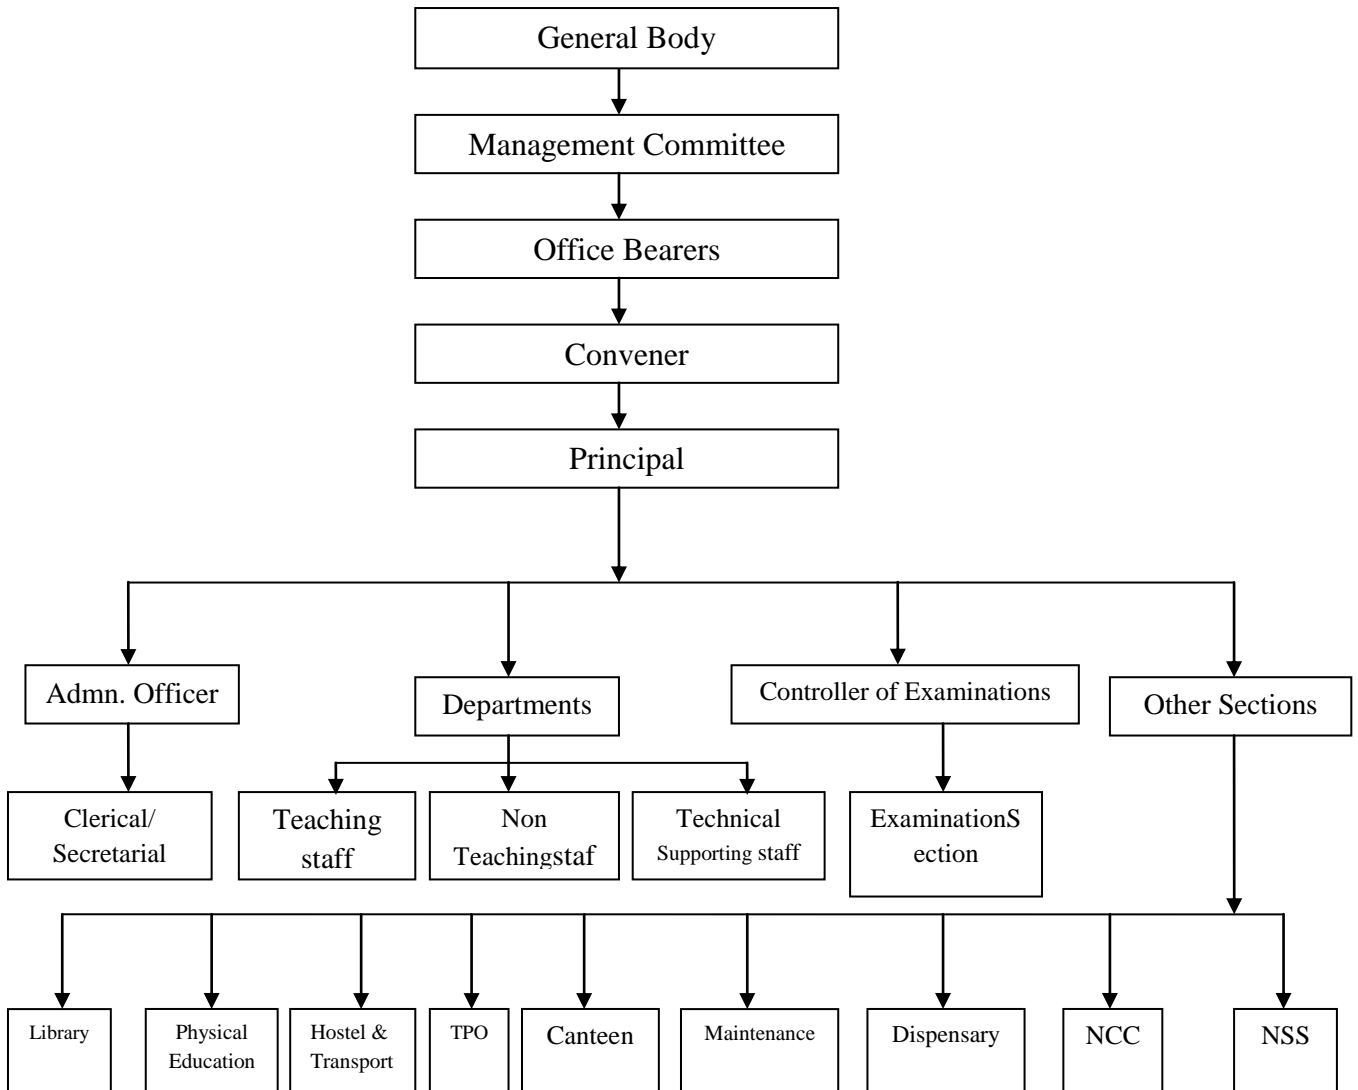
General Body

Management Committee

Office Bearers

Convener

Principal

Admn. Officer

Departments

Controller of Examinations

Other Sections

Clerical/ Secretarial

Teaching staff

Non Teachingstaf

Technical Supporting staff

ExaminationS ection

Library

Physical Education

Hostel & Transport

TPO

Canteen

Maintenance

Dispensary

NCC

NSS